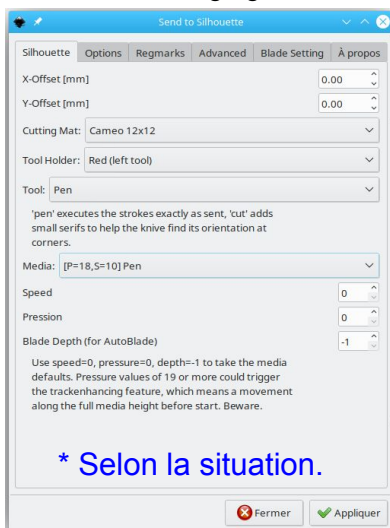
Send to Silhouette

Silhouette | Options | Regmarks | Advanced | Blade Setting | À propos

X-Offset [mm] 0.00

Y-Offset [mm] 0.00

Cutting Mat: Cameo 12x12

Tool Holder: Red (left tool)

Tool: Pen

'pen' executes the strokes exactly as sent, 'cut' adds small serifs to help the knive find its orientation at corners.

Media: [P=18,S=10] Pen

Speed 0

Pression 0

Blade Depth (for AutoBlade) -1

Use speed=0, pressure=0, depth=-1 to take the media defaults. Pressure values of 19 or more could trigger the trackenhancing feature, which means a movement along the full media height before start. Beware.

* Selon la situation.

Fermer | Appliquer